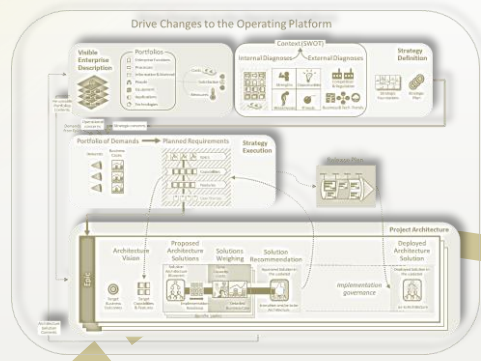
Drive Changes to the Operating Platform

Visible Enterprise Description

Portfolios

Enterprise Function
Processes
Information & Data
People
Equipment
Applications
Technologies

Context (SWOT)

Internal Diagnoses

External Diagnoses

Strengths
Weaknesses
Opportunities
Threats

Strategy Definition

Strategic Orientations

Strategic Plan

Operational concerns

Strategic concerns

Portfolio of Demands

Planned Requirements

Business Cases

Strategy Execution

Release Plan

Project Architecture

Epic

Architecture Vision

Proposed Architecture Solutions

Solutions Weighing

Solution Recommendation

Deployed Architecture Solution

Implementation governance

Target Business Outcomes

Target Capabilities & Features

Architecture Solution Concerns